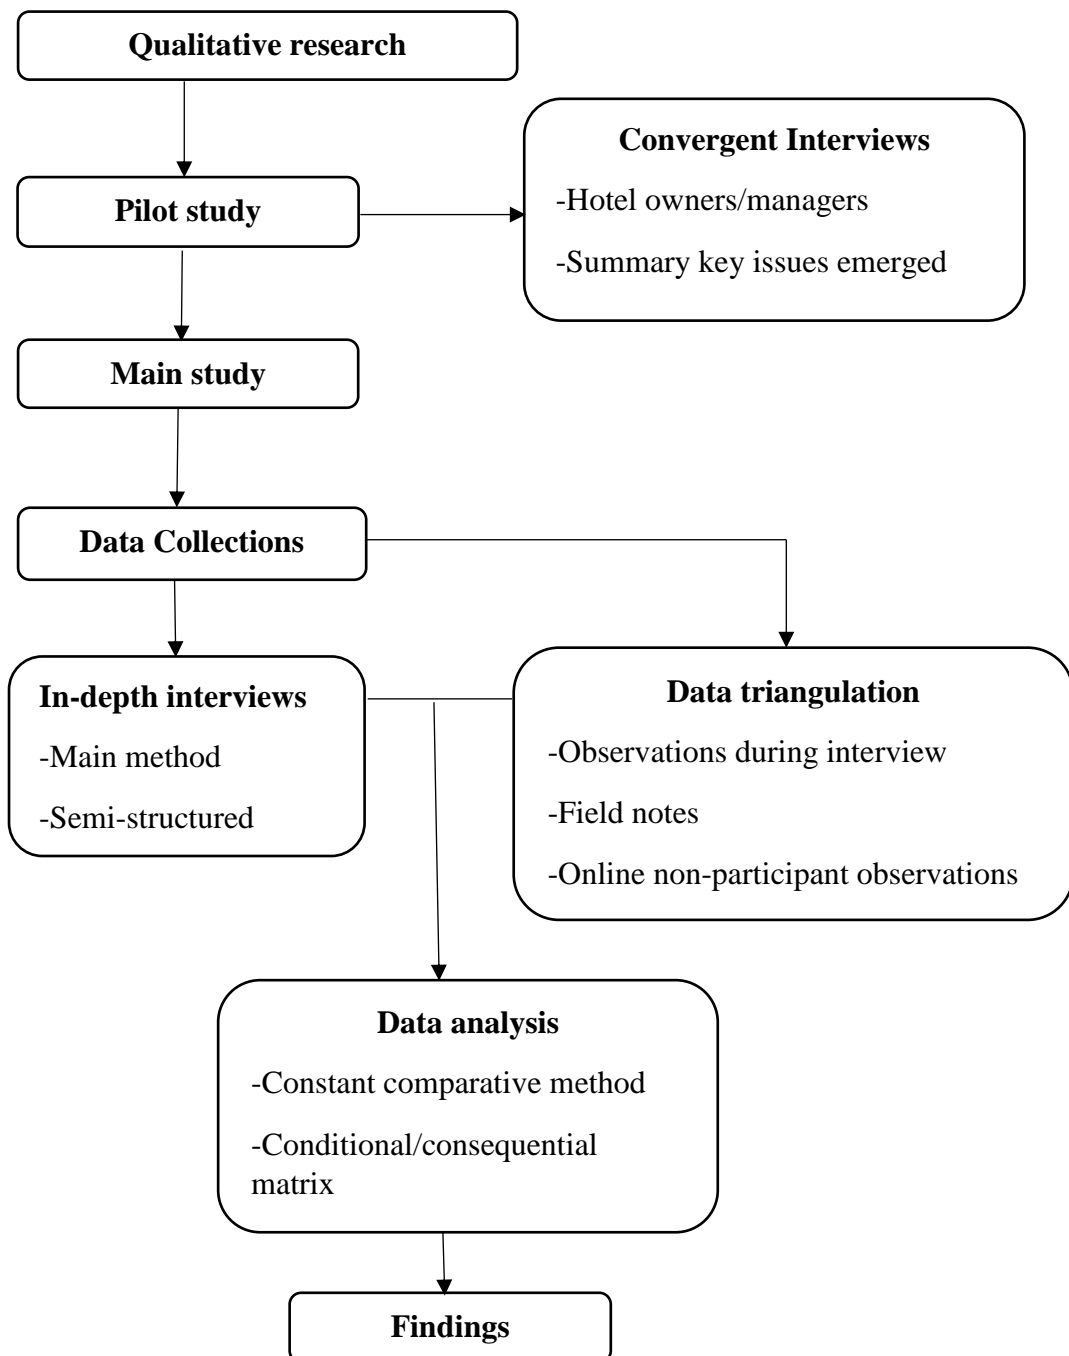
Qualitative research

Pilot study

Convergent Interviews

-Hotel owners/managers

-Summary key issues emerged

Main study

Data Collections

In-depth interviews

-Main method

-Semi-structured

Data triangulation

-Observations during interview

-Field notes

-Online non-participant observations

Data analysis

-Constant comparative method

-Conditional/consequential matrix

Findings